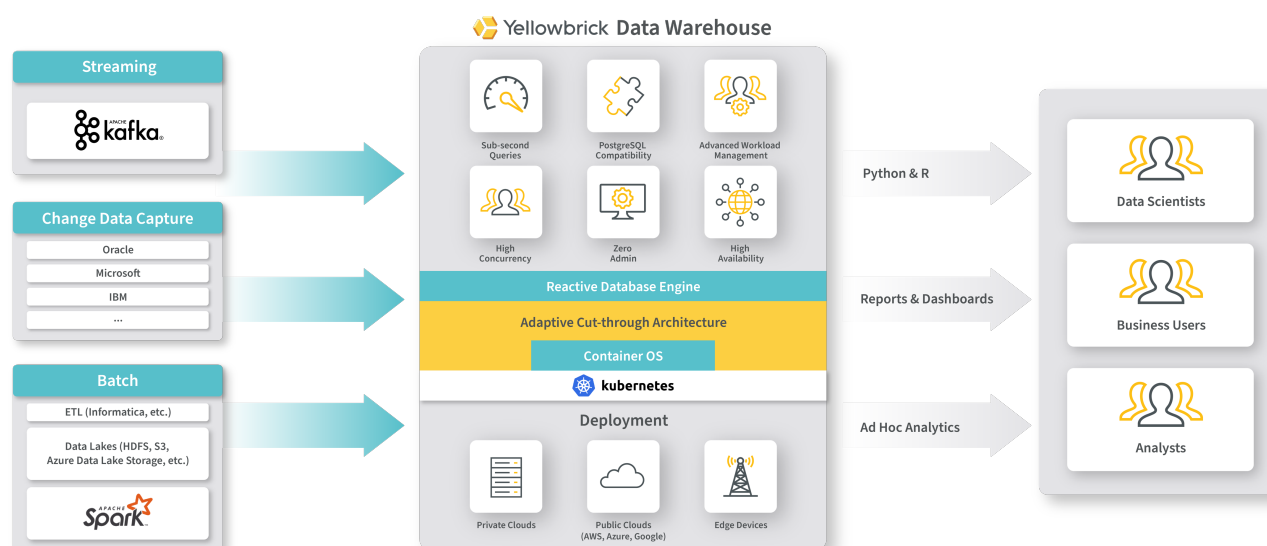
Yellowbrick Data Warehouse

Streaming

APACHE kafka

Change Data Capture

Oracle

Microsoft

IBM

...

Batch

ETL (Informatica, etc.)

Data Lakes (HDFS, S3, Azure Data Lake Storage, etc.)

APACHE Spark

Sub-second Queries

PostgreSQL Compatibility

Advanced Workload Management

High Concurrency

Zero Admin

High Availability

Reactive Database Engine

Adaptive Cut-through Architecture

Container OS

kubernetes

Deployment

Private Clouds

Public Clouds (AWS, Azure, Google)

Edge Devices

Python & R

Reports & Dashboards

Ad Hoc Analytics

Data Scientists

Business Users

Analysts